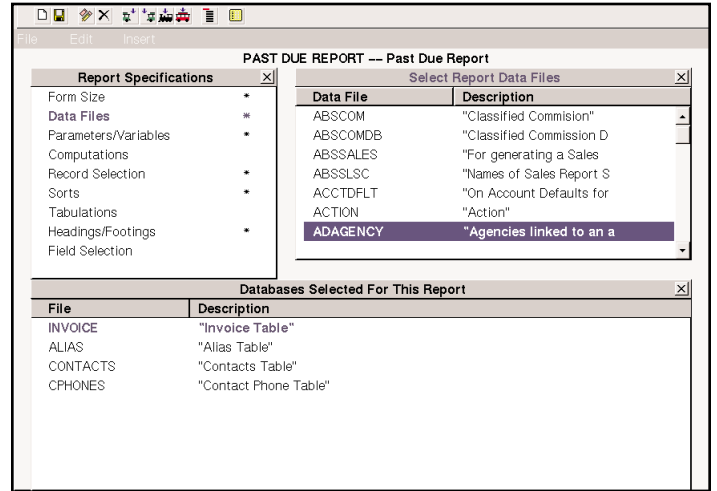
File Edit Insert

PAST DUE REPORT -- Past Due Report

Report Specifications

| | |
|---|---|
| Form Size | * |
| Data Files | * |
| Parameters/Variables | * |
| Computations | |
| Record Selection | * |
| Sorts | * |
| Tabulations | |
| Headings/Footings | * |
| Field Selection | |

Select Report Data Files

| Data File | Description |
|---|---|
| ABSCOM | "Classified Commision" |
| ABSCOMDB | "Classified Commission D |
| ABSSALES | "For generating a Sales |
| ABSSLSC | "Names of Sales Report S |
| ACCTDFLT | "On Account Defaults for |
| ACTION | "Action" |
| ADAGENCY | "Agencies linked to an a |

Databases Selected For This Report

| File | Description |
|---|---|
| INVOICE | "Invoice Table" |
| ALIAS | "Alias Table" |
| CONTACTS | "Contacts Table" |
| CPHONES | "Contact Phone Table" |